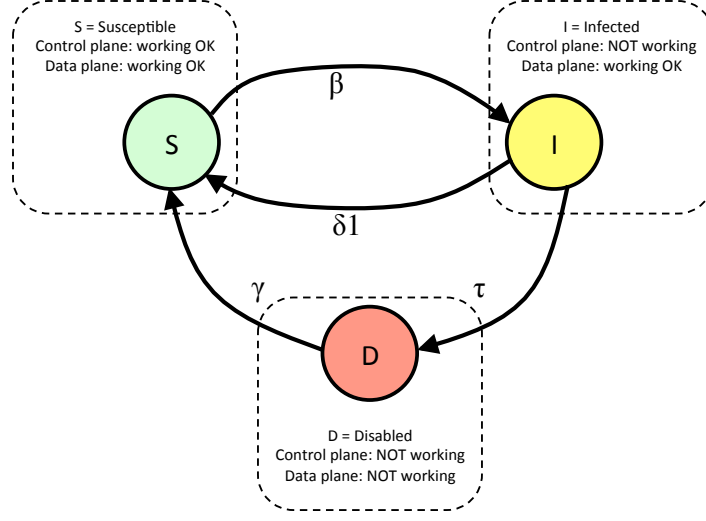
S = Susceptible
Control plane: working OK
Data plane: working OK

I = Infected
Control plane: NOT working
Data plane: working OK

$\beta$

S

I

$\delta 1$

$\gamma$

$\tau$

D

D = Disabled
Control plane: NOT working
Data plane: NOT working